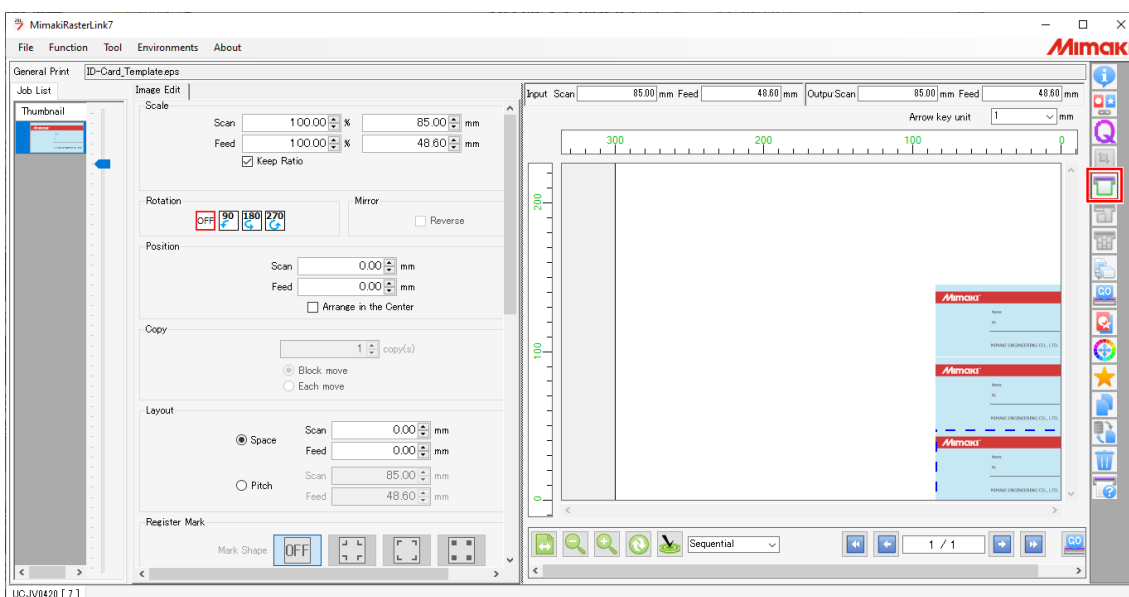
MimakiRasterLink7
File Function Tool Environments About
Mimak
General Print ID-Card_Template.eps
Job List
Thumbnail
Image Edit
Scale
Scan 100.00 % 85.00 mm
Feed 100.00 % 48.60 mm
Keep Ratio
Rotation
OFF 90 180 270
Mirror
Reverse
Position
Scan 0.00 mm
Feed 0.00 mm
Arrange in the Center
Copy
1 copy(s)
Block move
Each move
Layout
Scan 0.00 mm
Space
Feed 0.00 mm
Scan 85.00 mm
Pitch
Feed 48.60 mm
Register Mark
Mark Shape OFF
Input Scan 85.00 mm Feed 48.60 mm Output Scan 85.00 mm Feed 48.60 mm
Arrow key unit 1 mm
300 200 100 0
200
100
0
Mimaki
Name
ID
MIMAKI ENGINEERING CO., LTD.
Mimaki
Name
ID
MIMAKI ENGINEERING CO., LTD.
Mimaki
Name
ID
MIMAKI ENGINEERING CO., LTD.
Sequential
1 / 1
UCJV0420 [ 7 ]